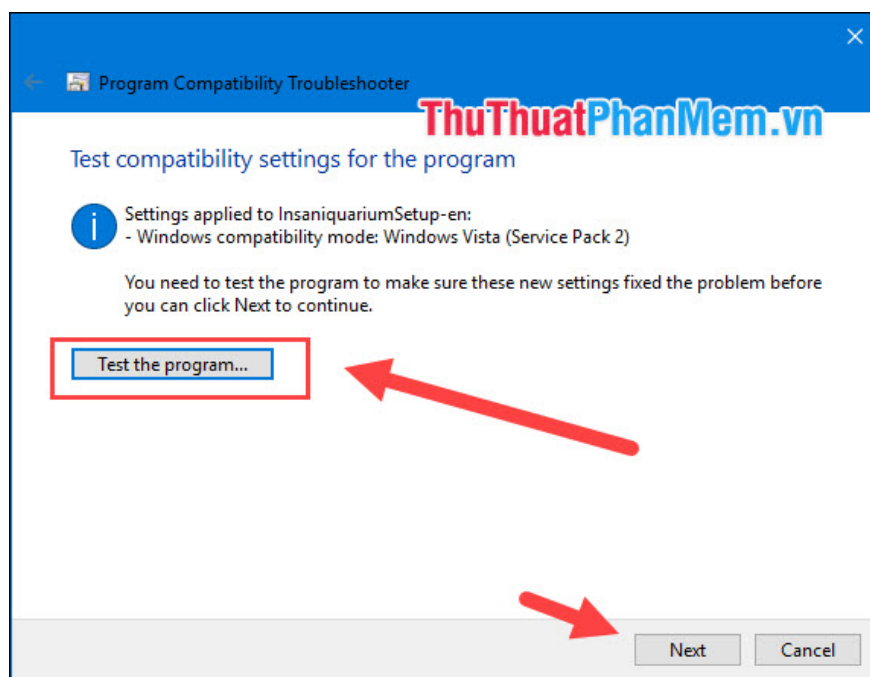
Program Compatibility Troubleshooter

ThuThuatPhanMem.vn

Test compatibility settings for the program

Settings applied to InsaniquariumSetup-en:
- Windows compatibility mode: Windows Vista (Service Pack 2)

You need to test the program to make sure these new settings fixed the problem before you can click Next to continue.

Test the program...

Next

Cancel